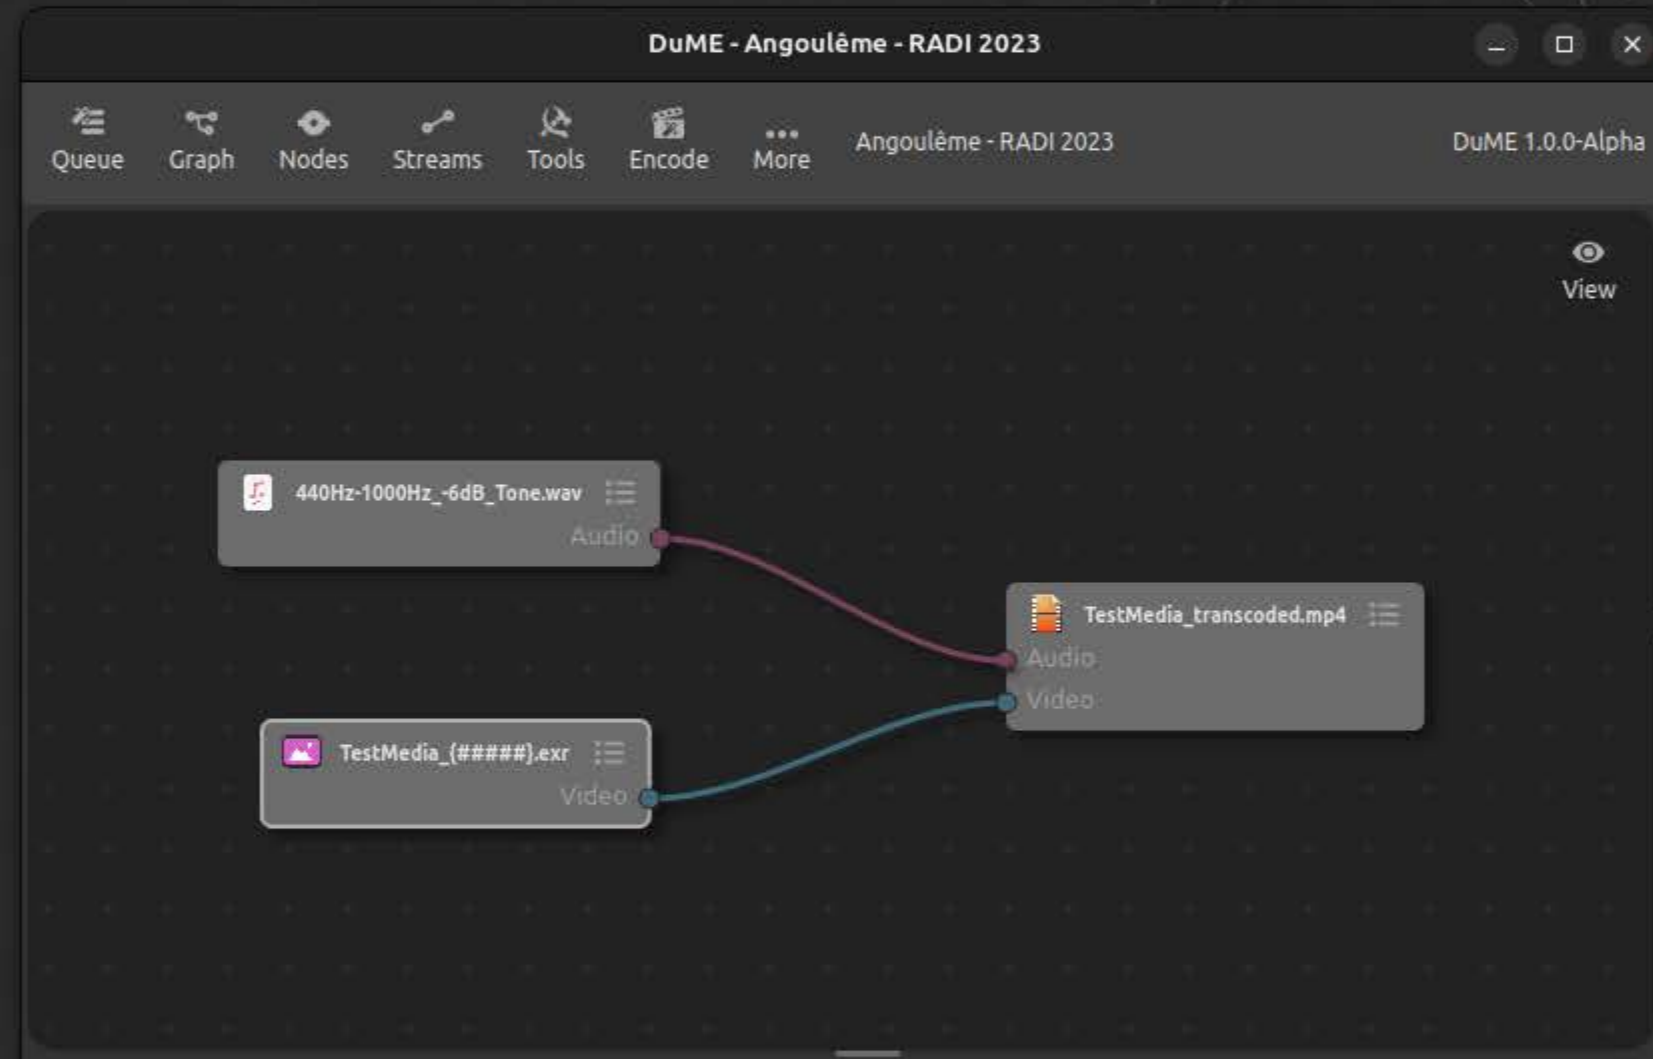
DuME - Angoulême - RADI 2023

Queue Graph Nodes Streams Tools Encode More Angoulême - RADI 2023 DuME 1.0.0-Alpha

View

440Hz-1000Hz_-6dB_Tone.wav
Audio

TestMedia_transcoded.mp4
Audio
Video

TestMedia_{#####}.exr
Video